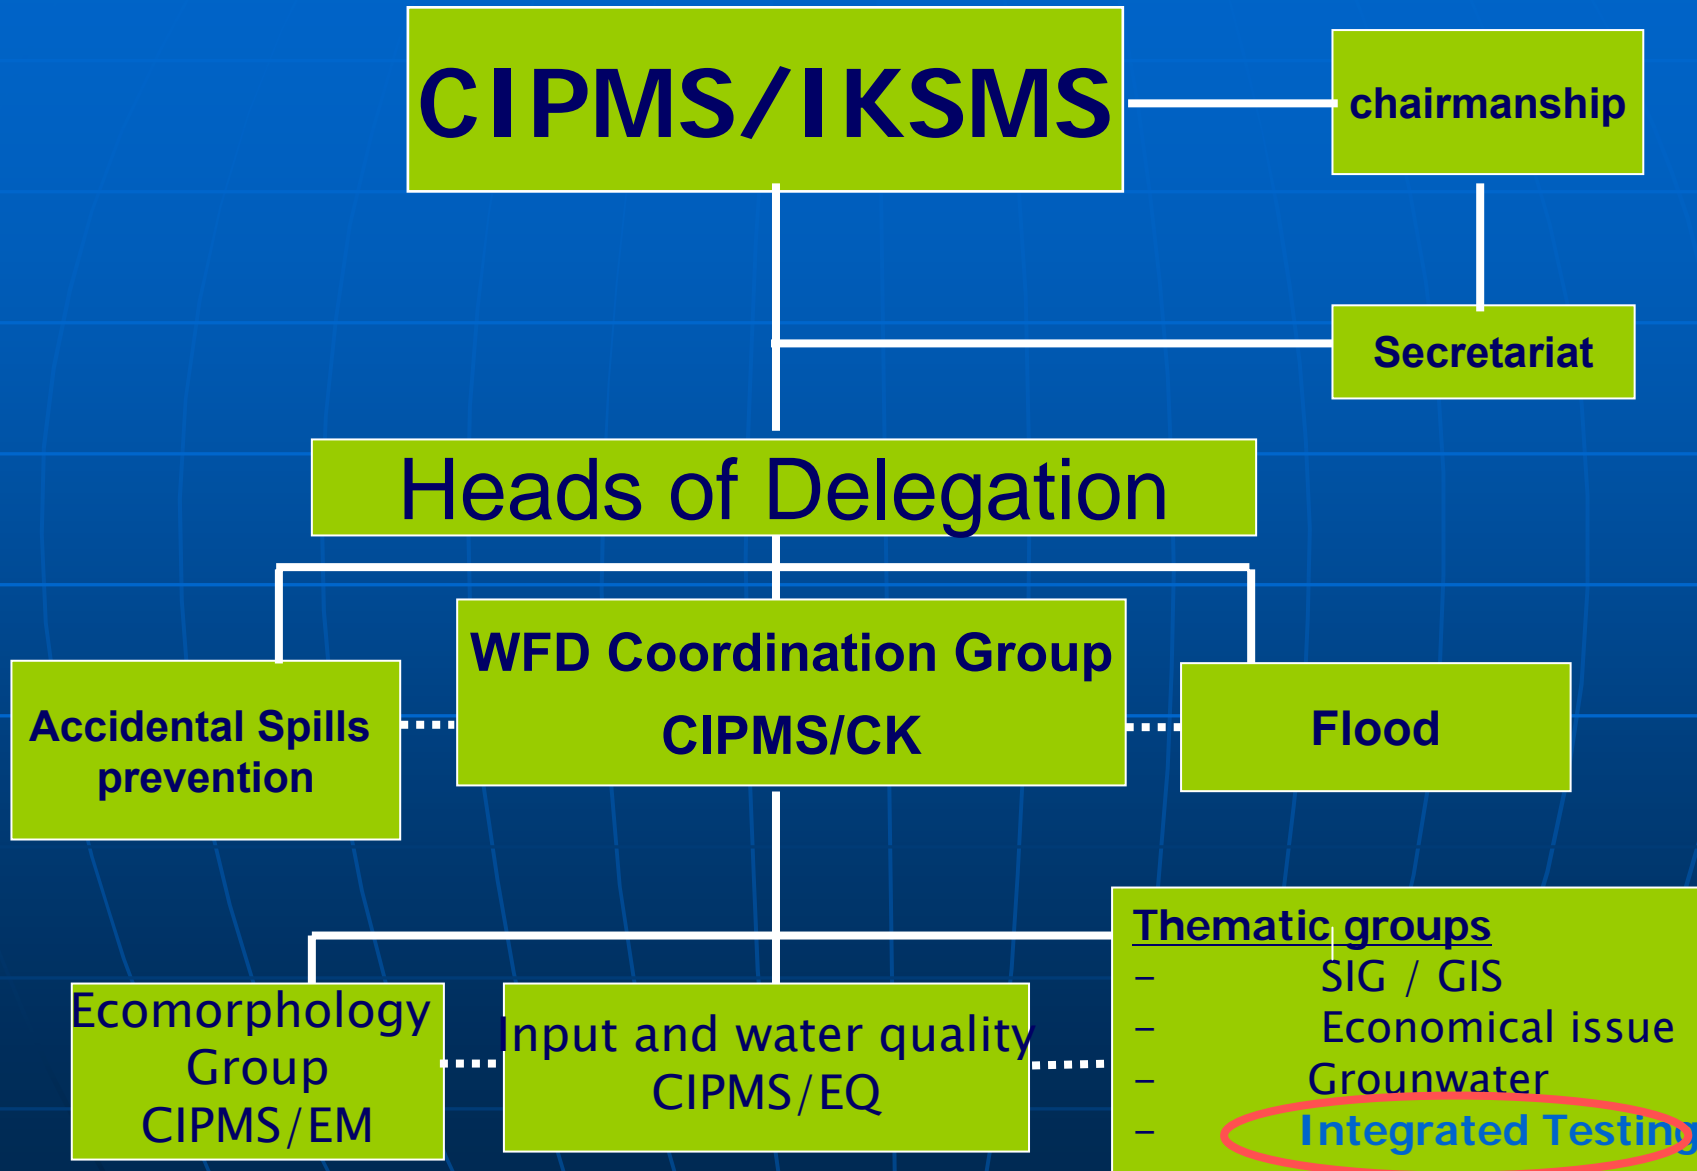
CIPMS/IKSMS

chairmanship

Secretariat

Heads of Delegation

Accidental Spills prevention

WFD Coordination Group
CIPMS/CK

Flood

Ecomorphology Group
CIPMS/EM

Input and water quality
CIPMS/EQ

Thematic groups
– SIG / GIS
– Economical issue
– Grounwater
– Integrated Testin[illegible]